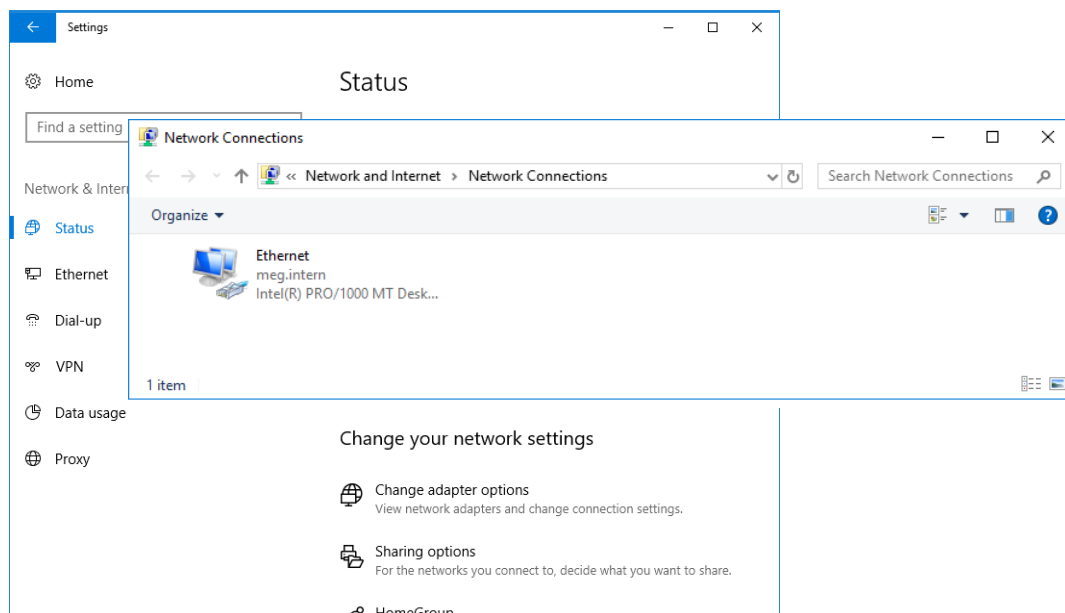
Settings

Home

Find a setting

Network & Intern

Status

Ethernet

Dial-up

VPN

Data usage

Proxy

Status

Network Connections

« Network and Internet › Network Connections

Search Network Connections

Organize ▾

Ethernet
meg.intern
Intel(R) PRO/1000 MT Desk...

1 item

Change your network settings

Change adapter options
View network adapters and change connection settings.

Sharing options
For the networks you connect to, decide what you want to share.

HomeGroup